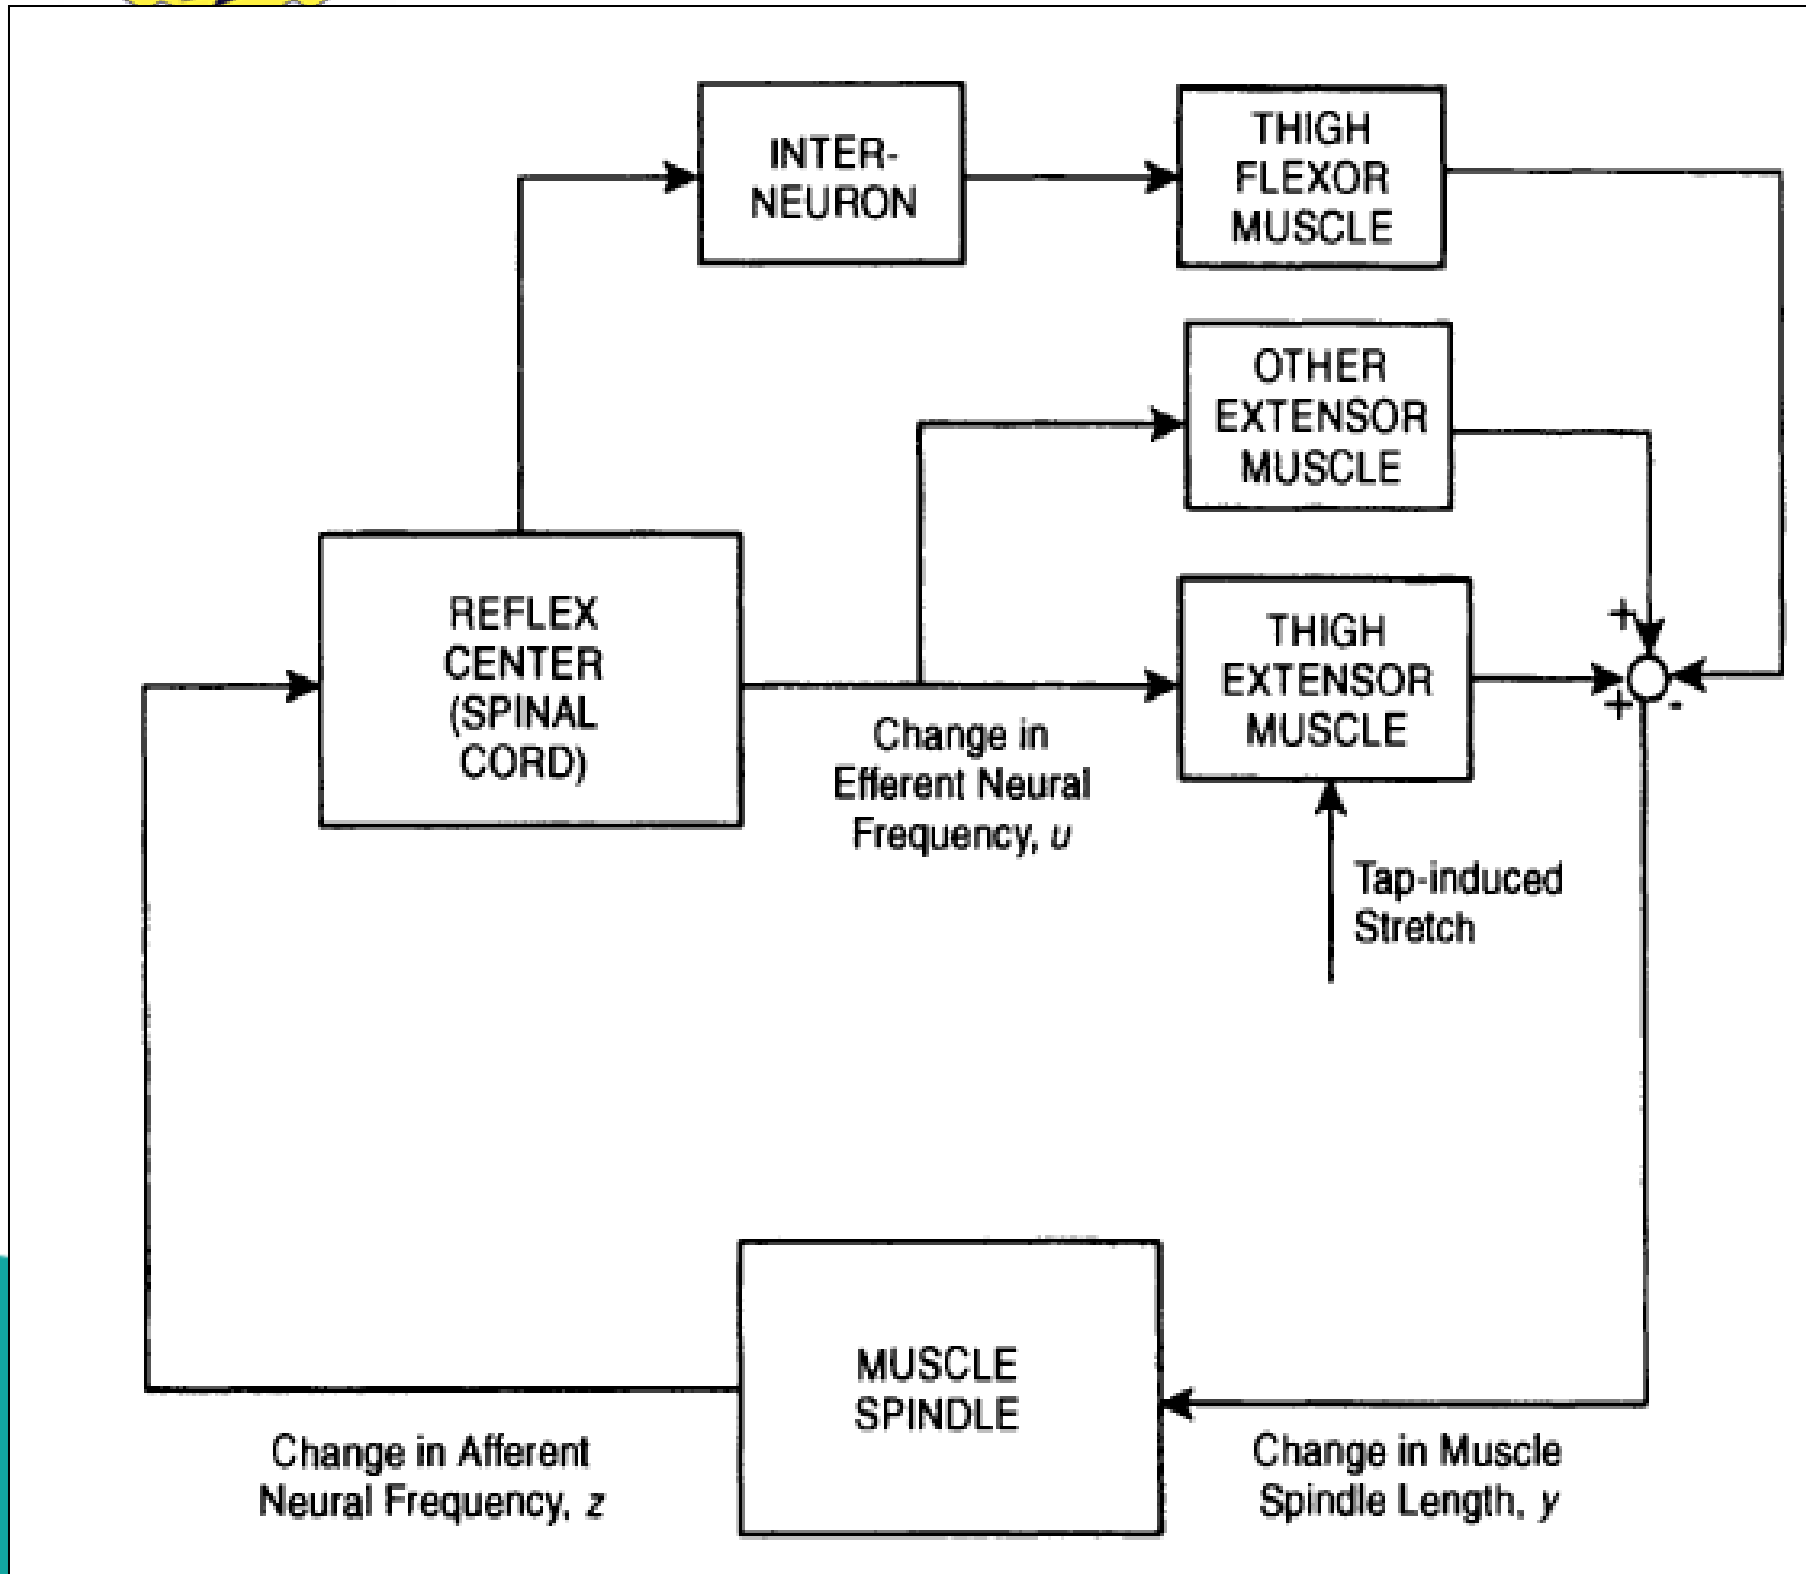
INTER-NEURON

THIGH FLEXOR MUSCLE

OTHER EXTENSOR MUSCLE

REFLEX CENTER (SPINAL CORD)

THIGH EXTENSOR MUSCLE

+

+

-

Change in Efferent Neural Frequency, $u$

Tap-induced Stretch

MUSCLE SPINDLE

Change in Afferent Neural Frequency, $z$

Change in Muscle Spindle Length, $y$